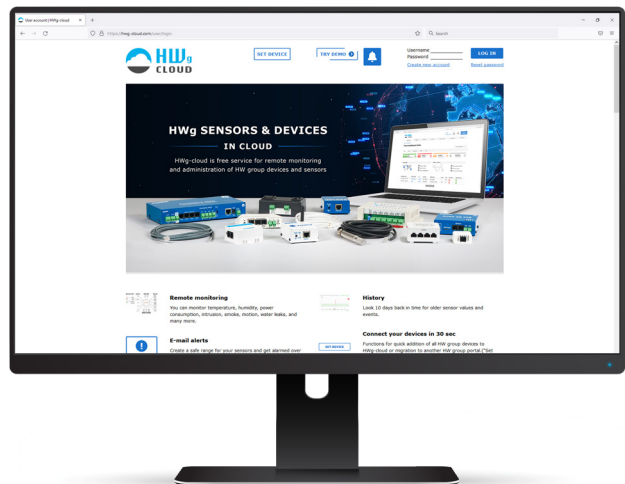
User account | HWg cloud

https://hwg.cloud.com/user/login

Search

HWg CLOUD

SET DEVICE

TRY DEMO

Username
Password

LOG IN

Create new account

Reset password

HWg SENSORS & DEVICES

IN CLOUD

HWg-cloud is free service for remote monitoring and administration of HW group devices and sensors

Remote monitoring

You can monitor temperature, humidity, power consumption, intrusion, smoke, motion, water leaks, and many more.

History

Look 10 days back in time for older sensor values and events.

E-mail alerts

Create a safe range for your sensors and get alarmed over

SET DEVICE

Connect your devices in 30 sec

Functions for quick addition of all HW group devices to HWg-cloud or migration to another HW group portal.("Set